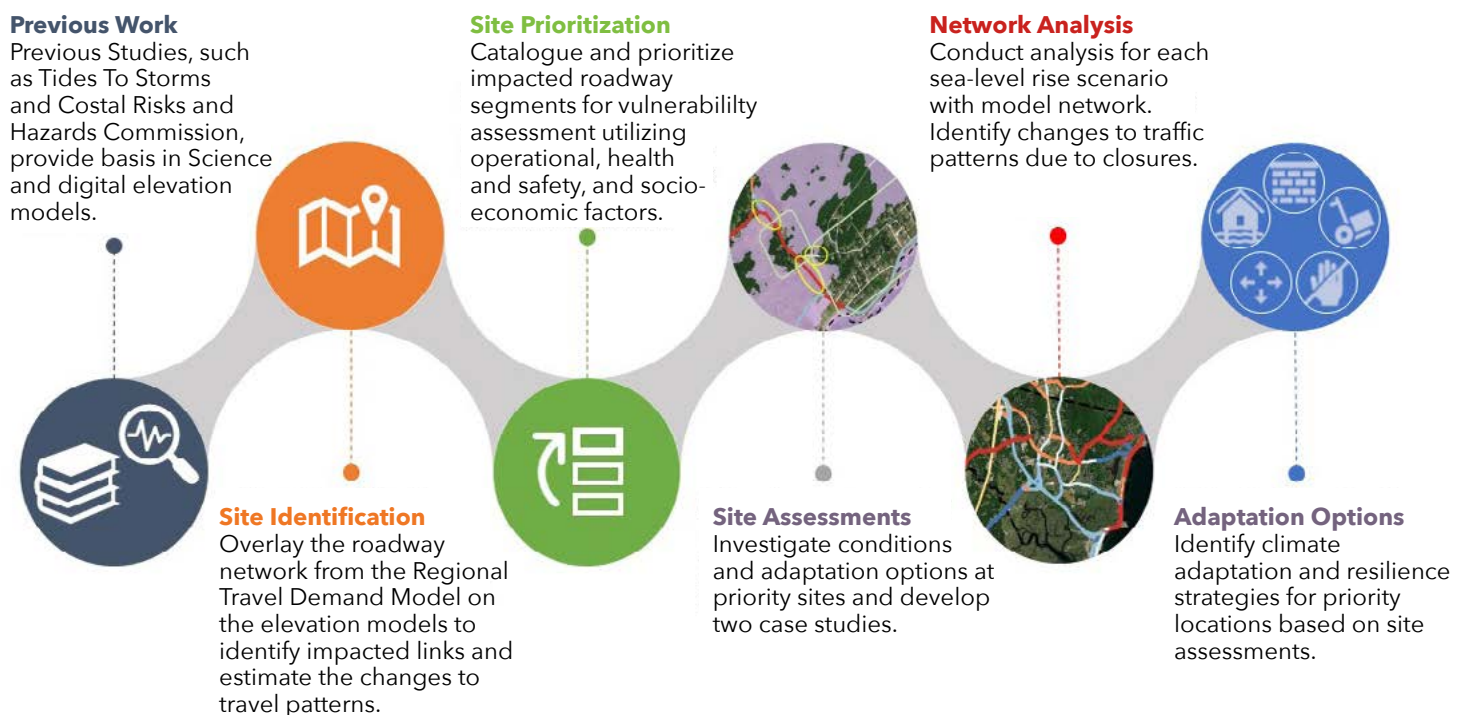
**Previous Work**
Previous Studies, such as Tides To Storms and Costal Risks and Hazards Commission, provide basis in Science and digital elevation models.

**Site Identification**
Overlay the roadway network from the Regional Travel Demand Model on the elevation models to identify impacted links and estimate the changes to travel patterns.

**Site Prioritization**
Catalogue and prioritize impacted roadway segments for vulnerabililty assessment utilizing operational, health and safety, and socio-economic factors.

**Site Assessments**
Investigate conditions and adaptation options at priority sites and develop two case studies.

**Network Analysis**
Conduct analysis for each sea-level rise scenario with model network. Identify changes to traffic patterns due to closures.

**Adaptation Options**
Identify climate adaptation and resilience strategies for priority locations based on site assessments.